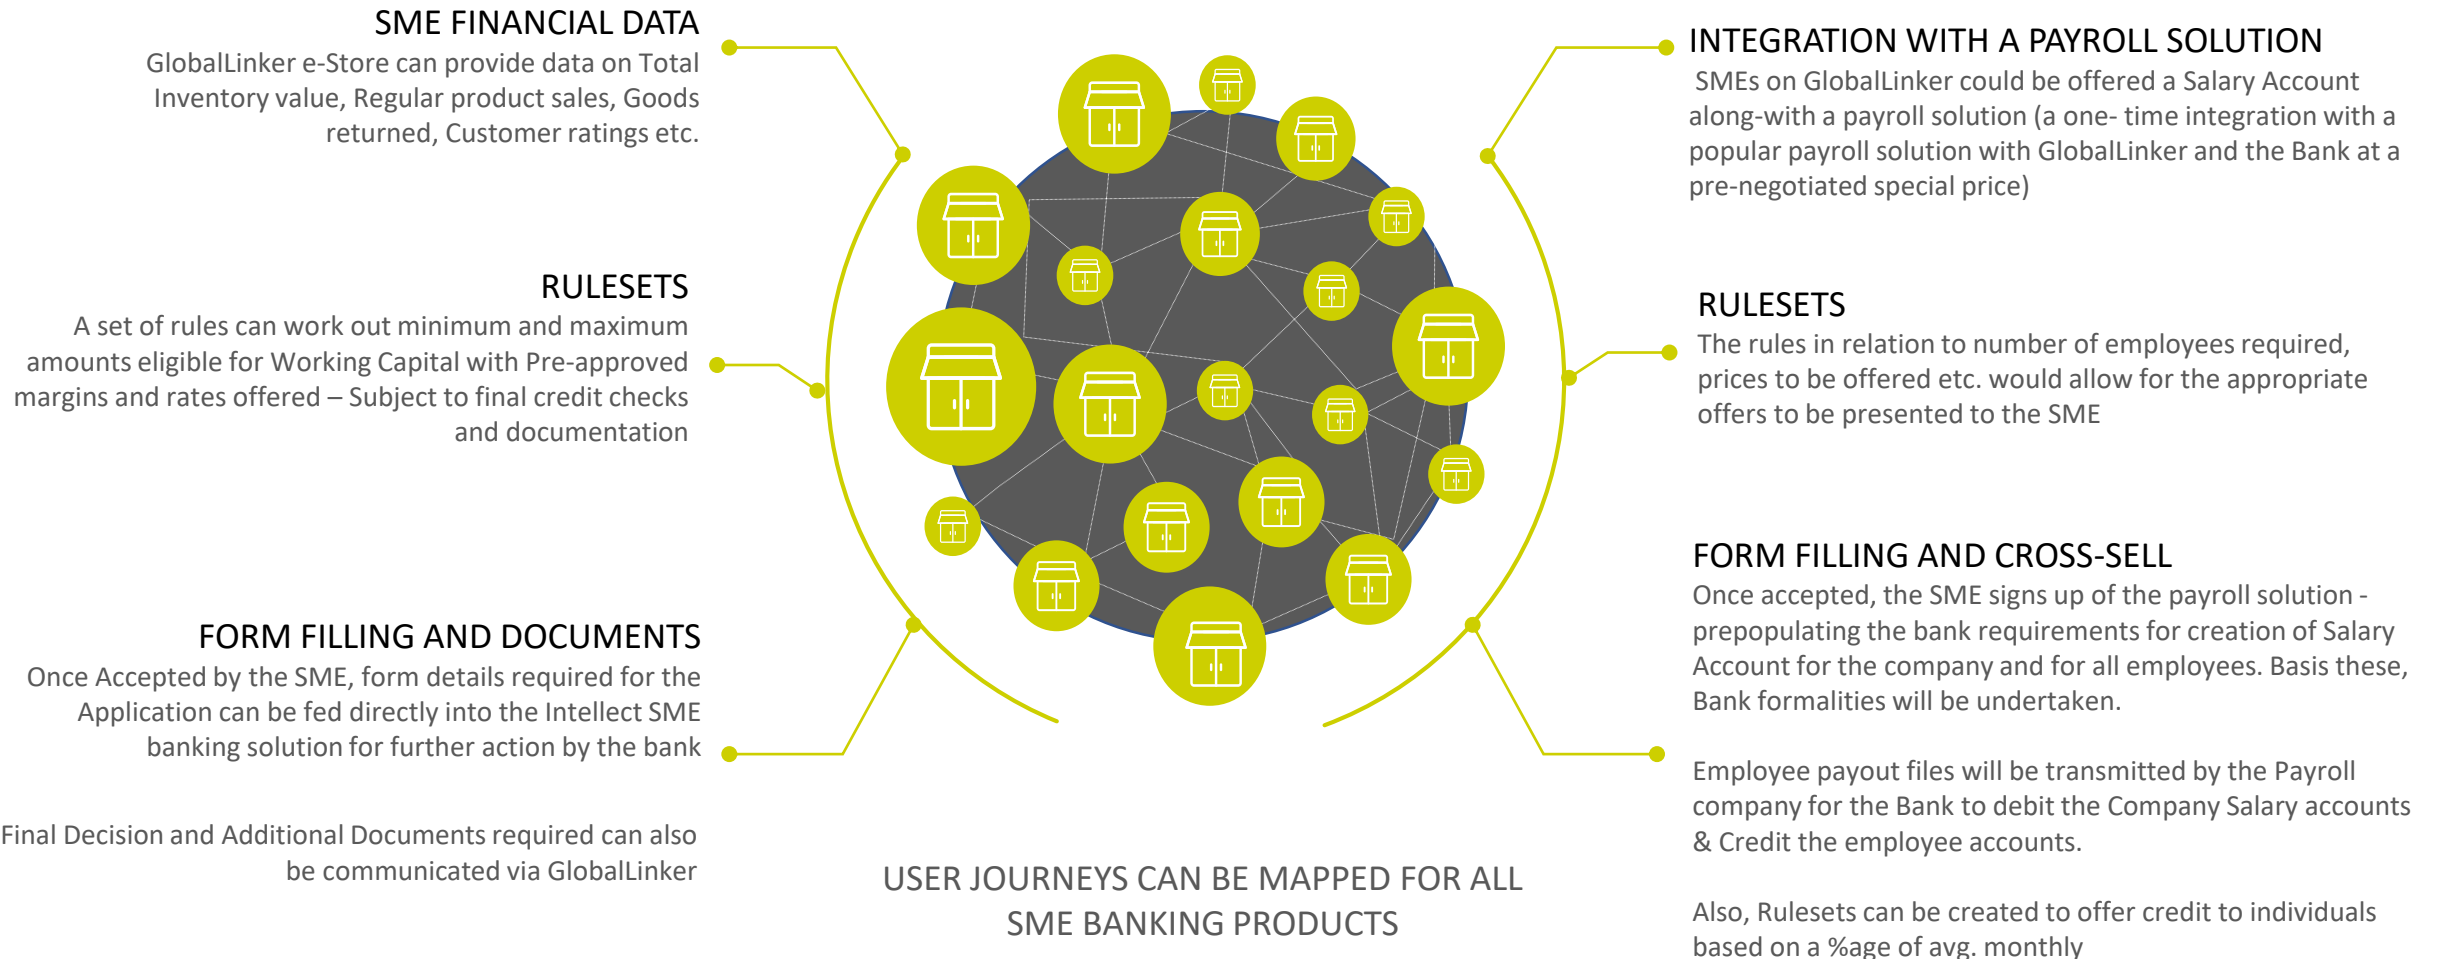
SME FINANCIAL DATA

GlobalLinker e-Store can provide data on Total Inventory value, Regular product sales, Goods returned, Customer ratings etc.

RULESETS

A set of rules can work out minimum and maximum amounts eligible for Working Capital with Pre-approved margins and rates offered – Subject to final credit checks and documentation

FORM FILLING AND DOCUMENTS

Once Accepted by the SME, form details required for the Application can be fed directly into the Intellect SME banking solution for further action by the bank

Final Decision and Additional Documents required can also be communicated via GlobalLinker

INTEGRATION WITH A PAYROLL SOLUTION

SMEs on GlobalLinker could be offered a Salary Account along-with a payroll solution (a one- time integration with a popular payroll solution with GlobalLinker and the Bank at a pre-negotiated special price)

RULESETS

The rules in relation to number of employees required, prices to be offered etc. would allow for the appropriate offers to be presented to the SME

FORM FILLING AND CROSS-SELL

Once accepted, the SME signs up of the payroll solution - prepopulating the bank requirements for creation of Salary Account for the company and for all employees. Basis these, Bank formalities will be undertaken.

Employee payout files will be transmitted by the Payroll company for the Bank to debit the Company Salary accounts & Credit the employee accounts.

Also, Rulesets can be created to offer credit to individuals based on a %age of avg. monthly

USER JOURNEYS CAN BE MAPPED FOR ALL SME BANKING PRODUCTS